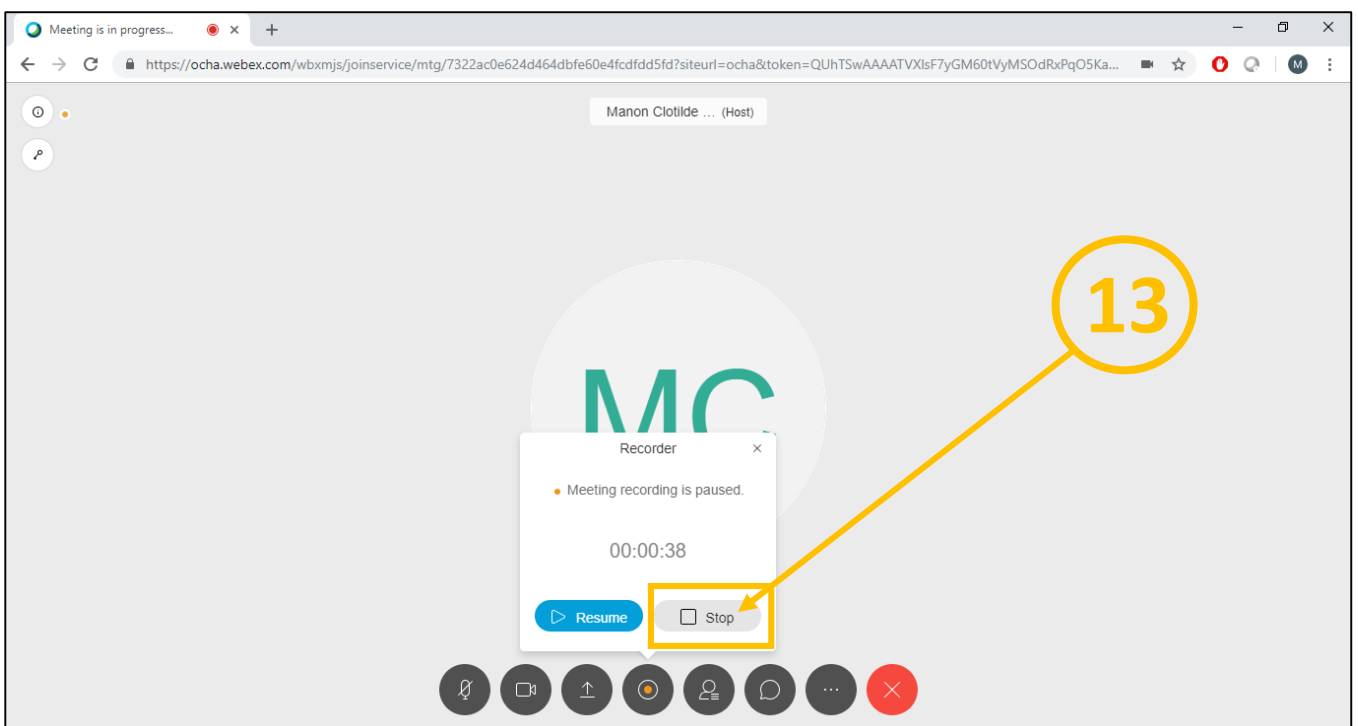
Meeting is in progress...

https://ocha.webex.com/wbxmjs/joinservice/mtg/7322ac0e624d464dbfe60e4fcdfdd5fd?siteurl=ocha&token=QUhTSwAAAATVXlsF7yGM60tVyMSOdRxPqO5Ka...

M

Manon Clotilde ... (Host)

13

MC

Recorder

Meeting recording is paused.

00:00:38

Resume

Stop

...